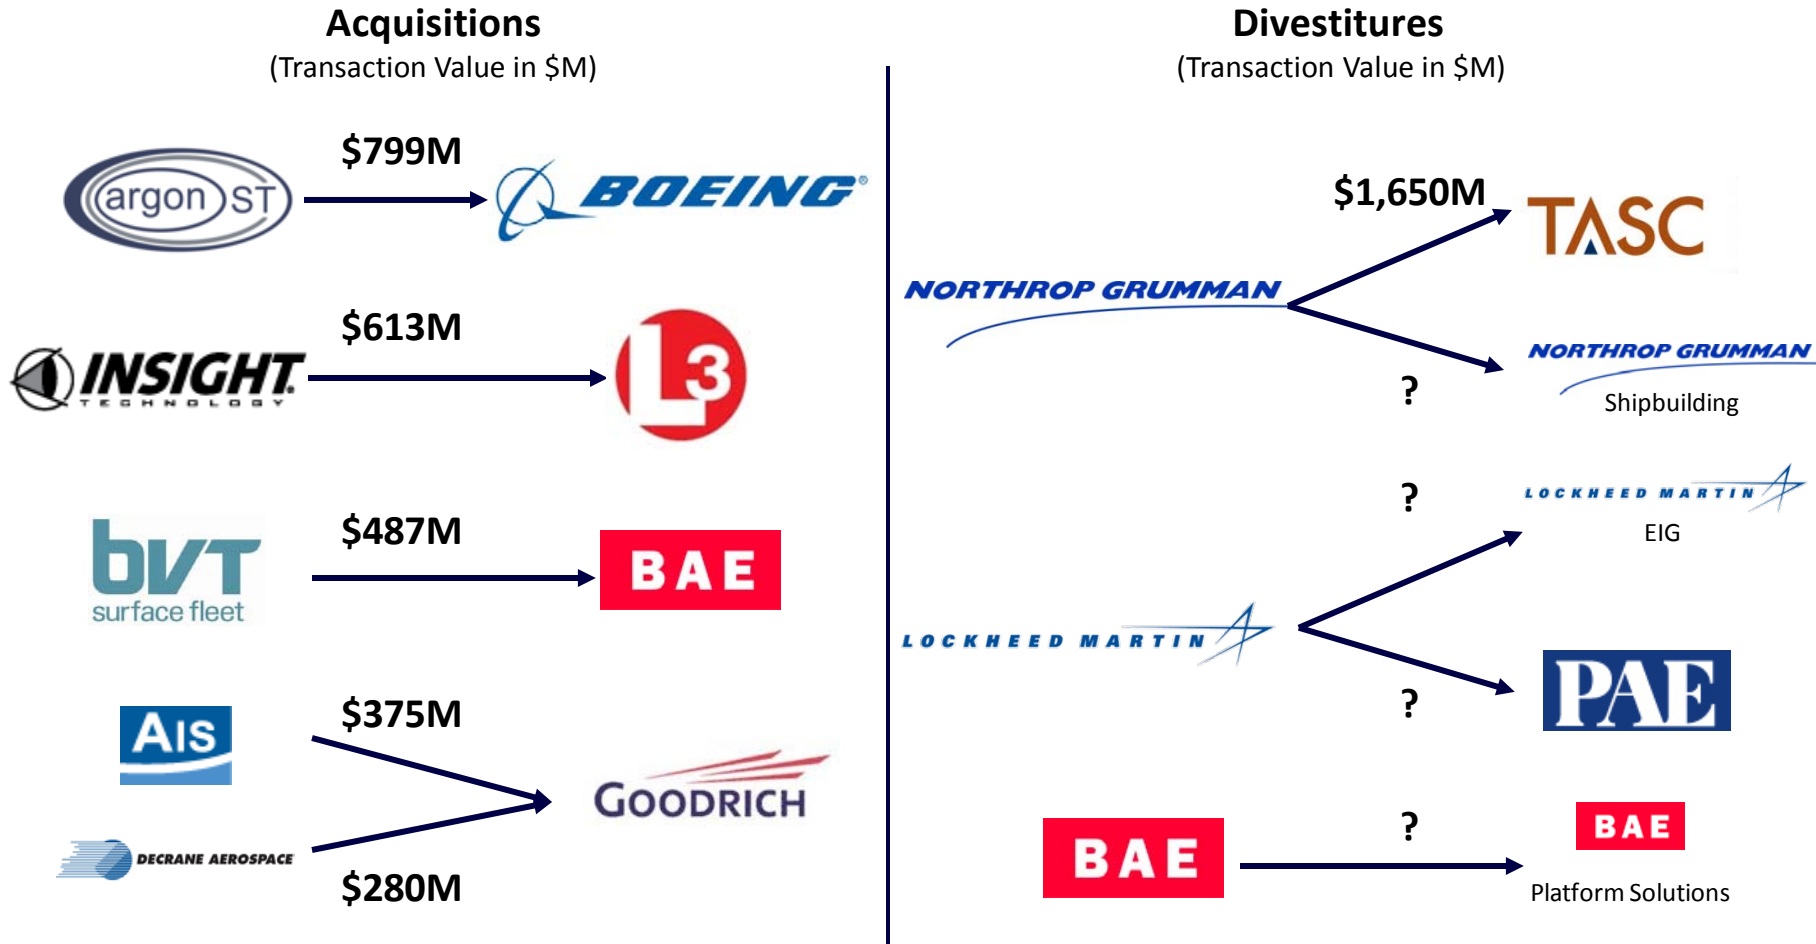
Acquisitions
(Transaction Value in $M)

argon ST
$799M
BOEING

INSIGHT TECHNOLOGY
$613M
L3

bvt surface fleet
$487M
BAE

AIS
$375M
DECRANE AEROSPACE
$280M
GOODRICH

Divestitures
(Transaction Value in $M)

NORTHROP GRUMMAN
$1,650M
TASC
?
NORTHROP GRUMMAN
Shipbuilding

LOCKHEED MARTIN
?
LOCKHEED MARTIN
EIG
?
PAE

BAE
?
BAE
Platform Solutions